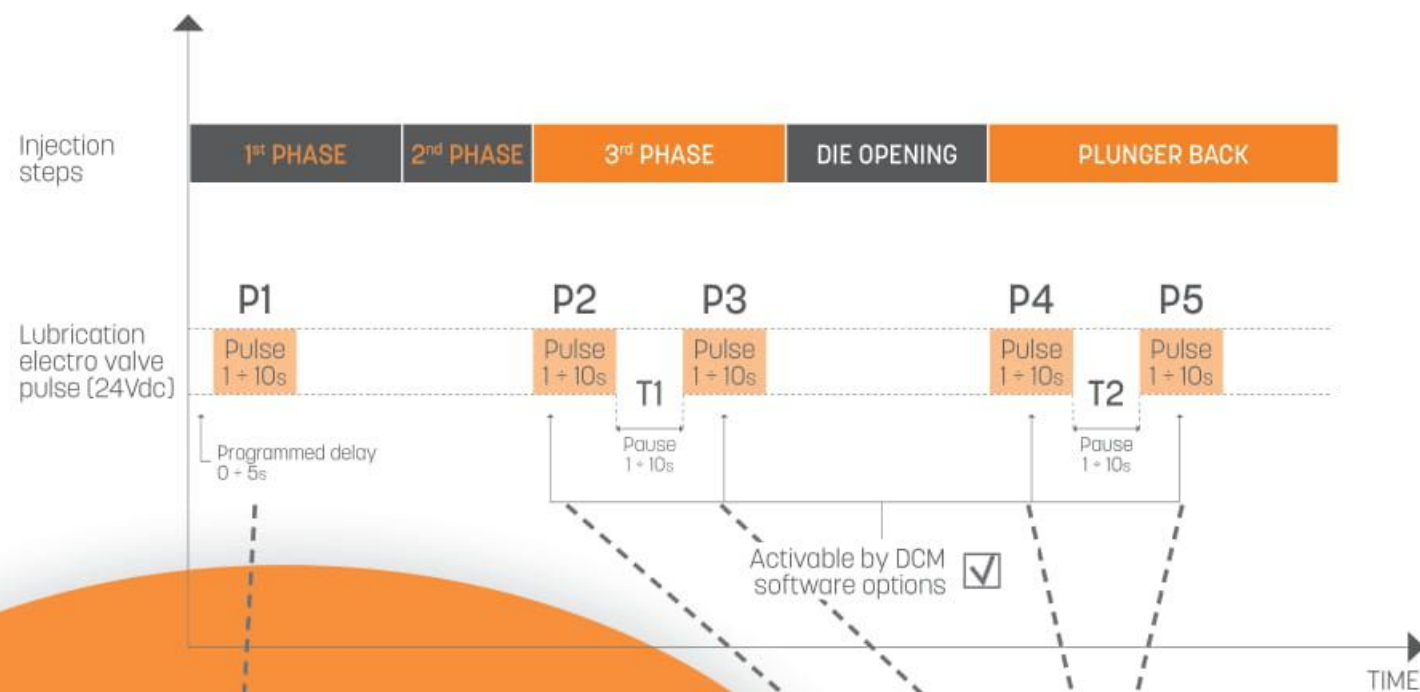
Injection steps

1$^{st}$ PHASE | 2$^{nd}$ PHASE | 3$^{rd}$ PHASE | DIE OPENING | PLUNGER BACK

Lubrication electro valve pulse (24Vdc)

P1
Pulse
1 ÷ 10s

P2
Pulse
1 ÷ 10s

T1

P3
Pulse
1 ÷ 10s

P4
Pulse
1 ÷ 10s

T2

P5
Pulse
1 ÷ 10s

Programmed delay
0 ÷ 5s

Pause
1 ÷ 10s

Pause
1 ÷ 10s

Activable by DCM software options

TIME